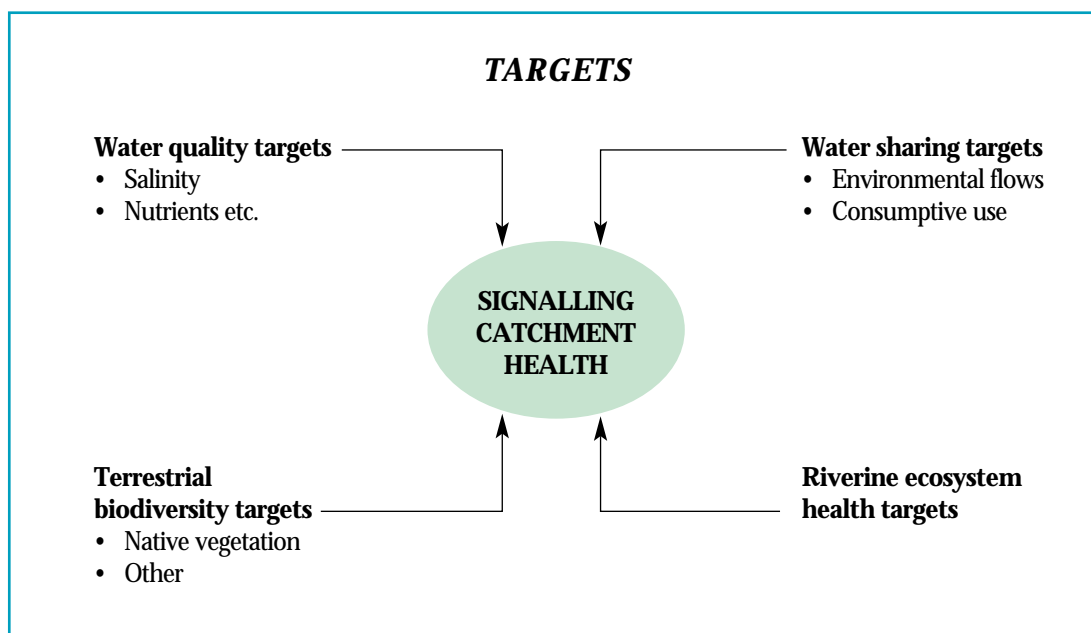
TARGETS

Water quality targets
• Salinity
• Nutrients etc.

Water sharing targets
• Environmental flows
• Consumptive use

SIGNALLING CATCHMENT HEALTH

Terrestrial biodiversity targets
• Native vegetation
• Other

Riverine ecosystem health targets